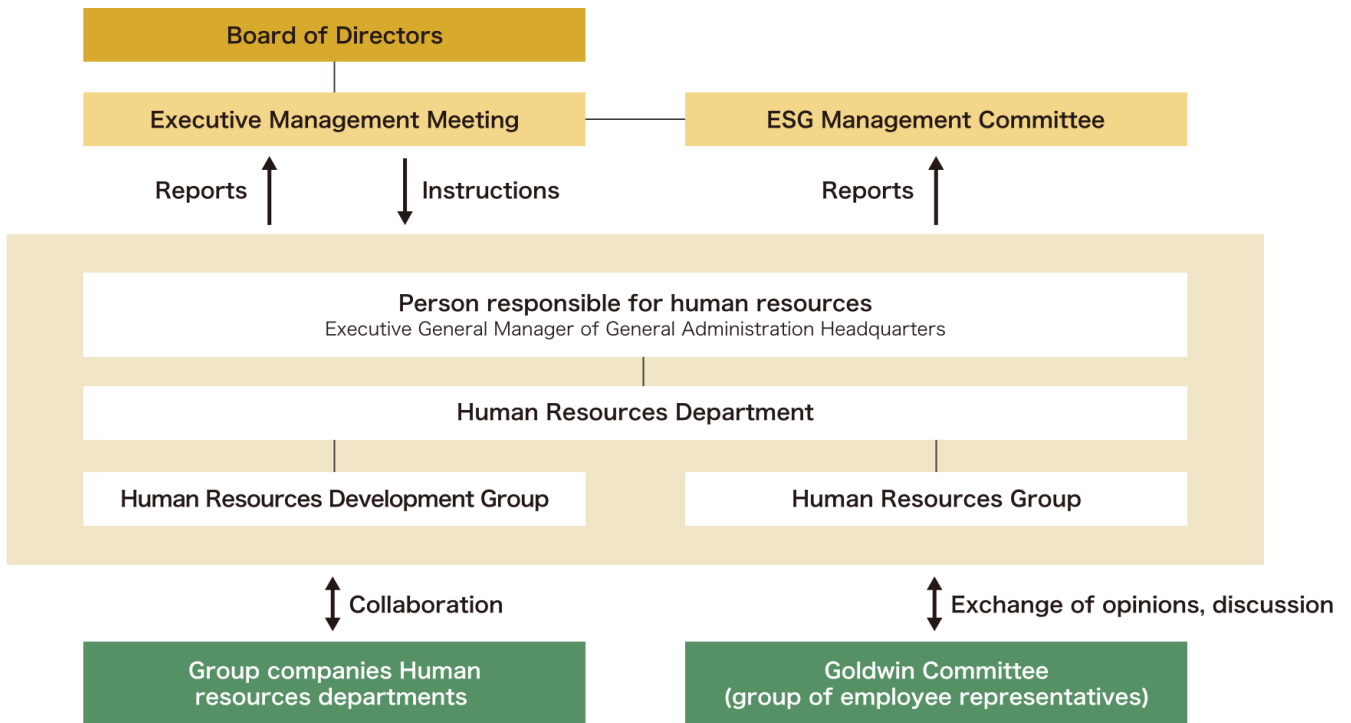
Board of Directors

Executive Management Meeting

ESG Management Committee

Reports

Instructions

Reports

Person responsible for human resources
Executive General Manager of General Administration Headquarters

Human Resources Department

Human Resources Development Group

Human Resources Group

Collaboration

Exchange of opinions, discussion

Group companies Human resources departments

Goldwin Committee (group of employee representatives)